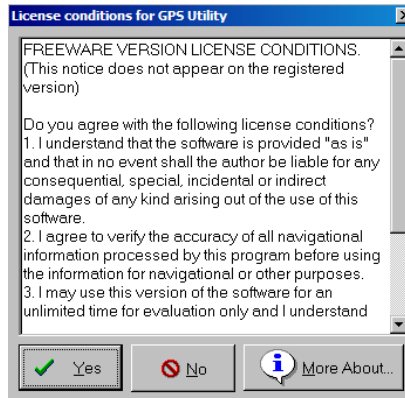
License conditions for GPS Utility

FREEWARE VERSION LICENSE CONDITIONS. (This notice does not appear on the registered version)

Do you agree with the following license conditions?
1. I understand that the software is provided "as is" and that in no event shall the author be liable for any consequential, special, incidental or indirect damages of any kind arising out of the use of this software.
2. I agree to verify the accuracy of all navigational information processed by this program before using the information for navigational or other purposes.
3. I may use this version of the software for an unlimited time for evaluation only and I understand

Yes
No
More About...